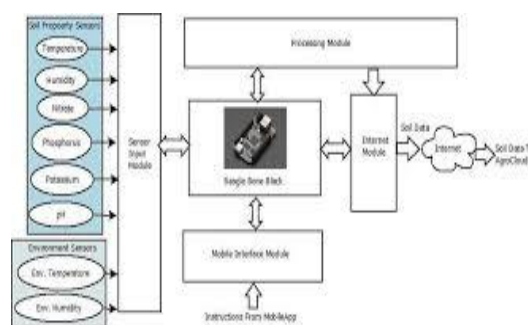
Soil Property Sensors

Temperature

Humidity

Nitrate

Phosphorus

Potassium

pH

Environment Sensors

Env. Temperature

Env. Humidity

Sensor Input Module

Processing Module

Beagle Bone Black

Internet Module

Soil Data

Internet

Soil Data T AgroCloud

Mobile Interface Module

Instructions From MobileApp